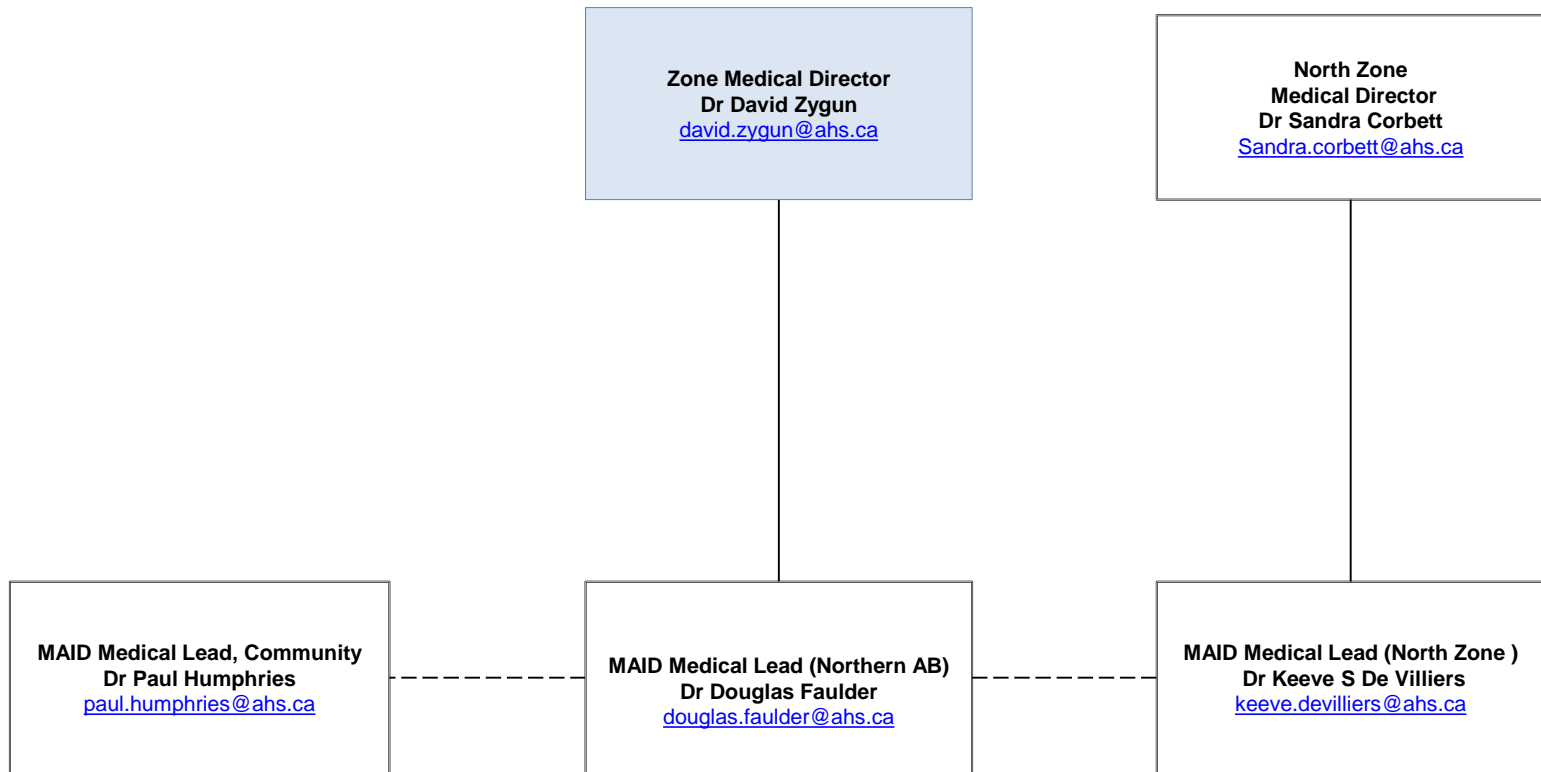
Zone Medical Director
Dr David Zygun
david.zygun@ahs.ca

North Zone
Medical Director
Dr Sandra Corbett
Sandra.corbett@ahs.ca

MAID Medical Lead, Community
Dr Paul Humphries
paul.humphries@ahs.ca

MAID Medical Lead (Northern AB)
Dr Douglas Faulder
douglas.faulder@ahs.ca

MAID Medical Lead (North Zone )
Dr Keeve S De Villiers
keeve.devilliers@ahs.ca